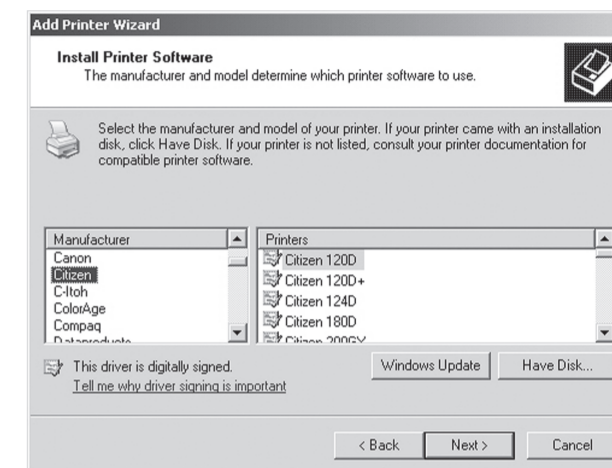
Add Printer Wizard

Install Printer Software

The manufacturer and model determine which printer software to use.

Select the manufacturer and model of your printer. If your printer came with an installation disk, click Have Disk. If your printer is not listed, consult your printer documentation for compatible printer software.

Manufacturer
Canon
Citizen
C-Itoh
ColorAge
Compaq
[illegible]

Printers
Citizen 120D
Citizen 120D+
Citizen 124D
Citizen 180D
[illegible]

This driver is digitally signed.
Tell me why driver signing is important

Windows Update

Have Disk...

< Back

Next >

Cancel